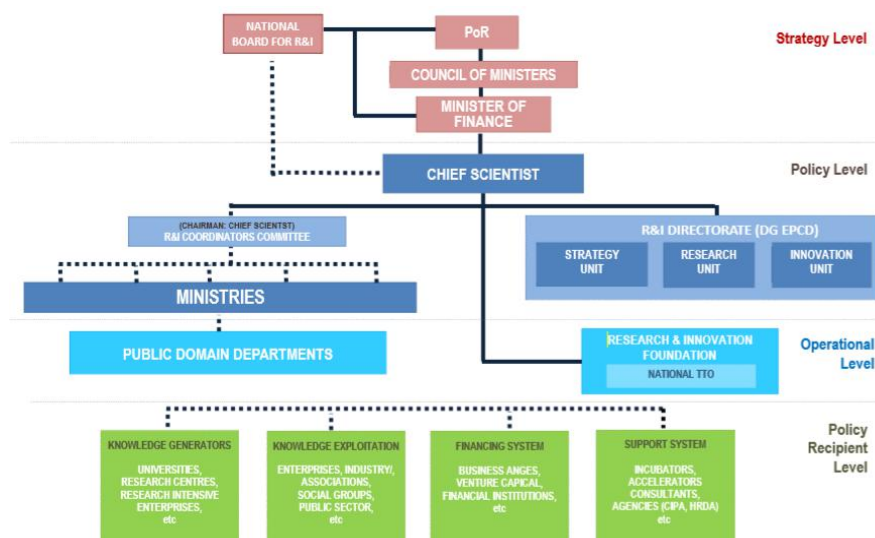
NATIONAL BOARD FOR R&I

PoR

COUNCIL OF MINISTERS

MINISTER OF FINANCE

Strategy Level

CHIEF SCIENTIST

Policy Level

(CHAIRMAN: CHIEF SCIENTST)
R&I COORDINATORS COMMITTEE

R&I DIRECTORATE (DG EPCD)

STRATEGY UNIT

RESEARCH UNIT

INNOVATION UNIT

MINISTRIES

PUBLIC DOMAIN DEPARTMENTS

RESEARCH & INNOVATION FOUNDATION

NATIONAL TTO

Operational Level

KNOWLEDGE GENERATORS

UNIVERSITIES, RESEARCH CENTRES, RESEARCH INTENSIVE ENTERPRISES, etc

KNOWLEDGE EXPLOITATION

ENTERPRISES, INDUSTRY/, ASSOCIATIONS, SOCIAL GROUPS, PUBLIC SECTOR, etc

FINANCING SYSTEM

BUSINESS ANGES, VENTURE CAPICAL, FINANCIAL INSTITUTIONS, etc

SUPPORT SYSTEM

INCUBATORS, ACCELERATORS CONSULTANTS, AGENCIES (CIPA, HRDA) etc

Policy Recipient Level